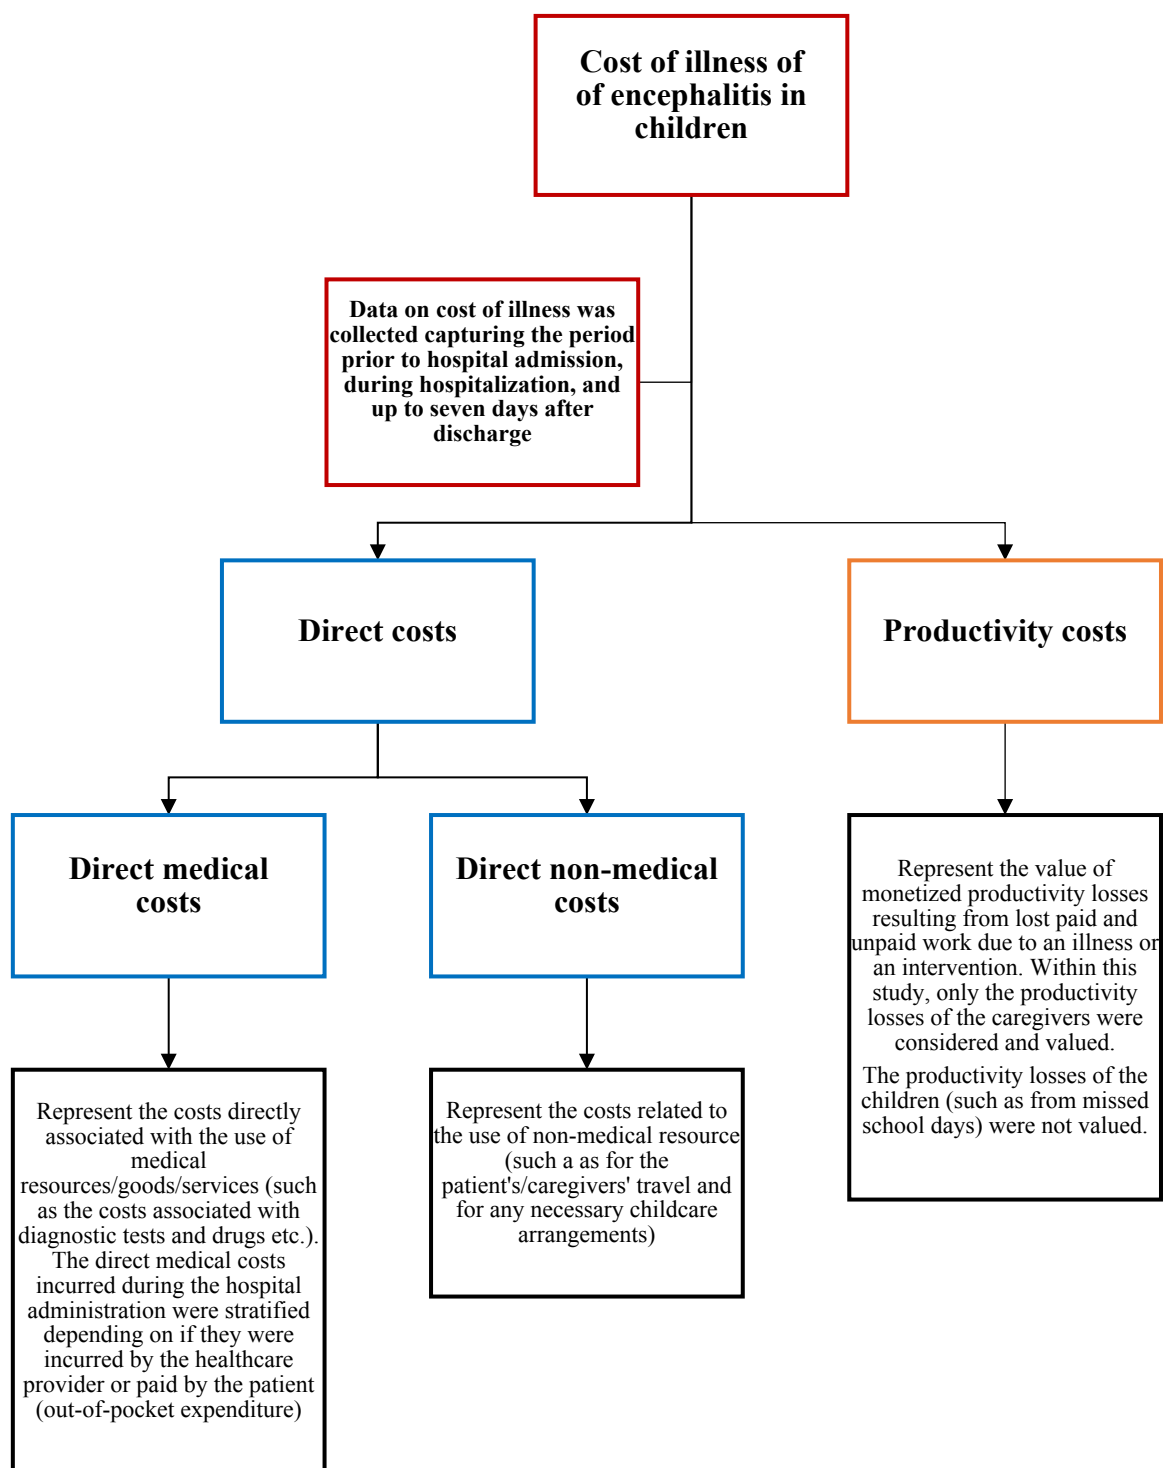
Cost of illness of of encephalitis in children

Data on cost of illness was collected capturing the period prior to hospital admission, during hospitalization, and up to seven days after discharge

Direct costs

Productivity costs

Direct medical costs

Direct non-medical costs

Represent the value of monetized productivity losses resulting from lost paid and unpaid work due to an illness or an intervention. Within this study, only the productivity losses of the caregivers were considered and valued.

The productivity losses of the children (such as from missed school days) were not valued.

Represent the costs directly associated with the use of medical resources/goods/services (such as the costs associated with diagnostic tests and drugs etc.). The direct medical costs incurred during the hospital administration were stratified depending on if they were incurred by the healthcare provider or paid by the patient (out-of-pocket expenditure)

Represent the costs related to the use of non-medical resource (such a as for the patient's/caregivers' travel and for any necessary childcare arrangements)